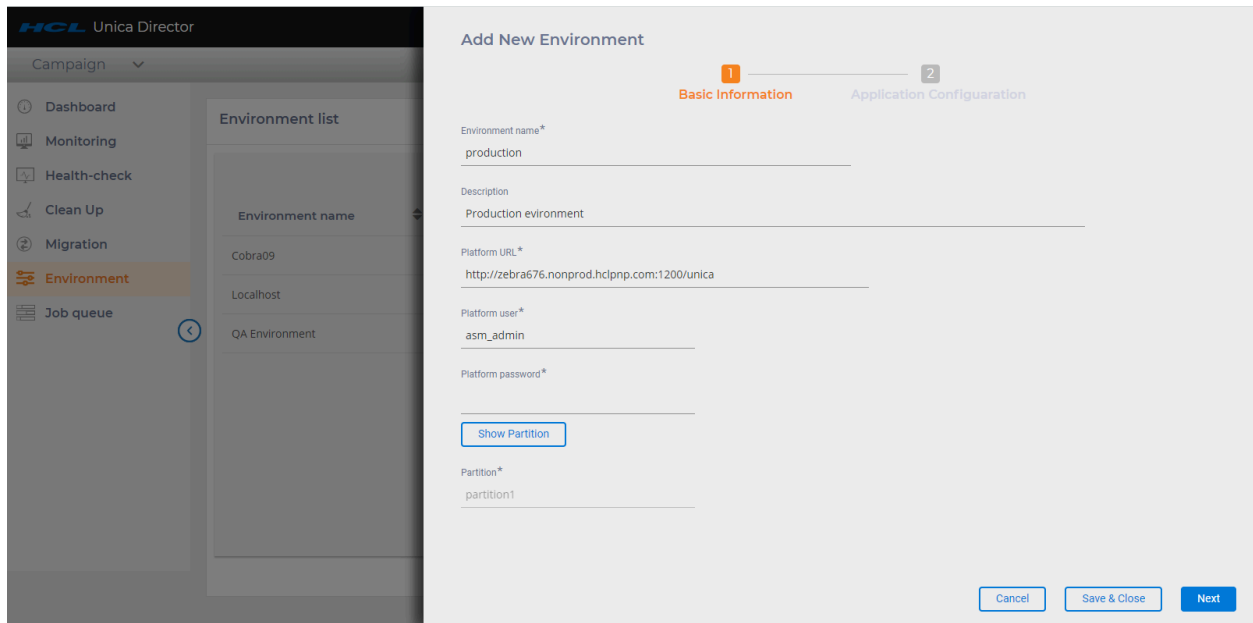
HCL Unica Director

Campaign

Dashboard
Monitoring
Health-check
Clean Up
Migration
Environment
Job queue

Environment list

Environment name

Cobra09
Localhost
QA Environment

Add New Environment

1 Basic Information
2 Application Configuaration

Environment name*
production

Description
Production evironment

Platform URL*
http://zebra676.nonprod.hclpnp.com:1200/unica

Platform user*
asm_admin

Platform password*

Show Partition

Partition*
partition1

Cancel
Save & Close
Next